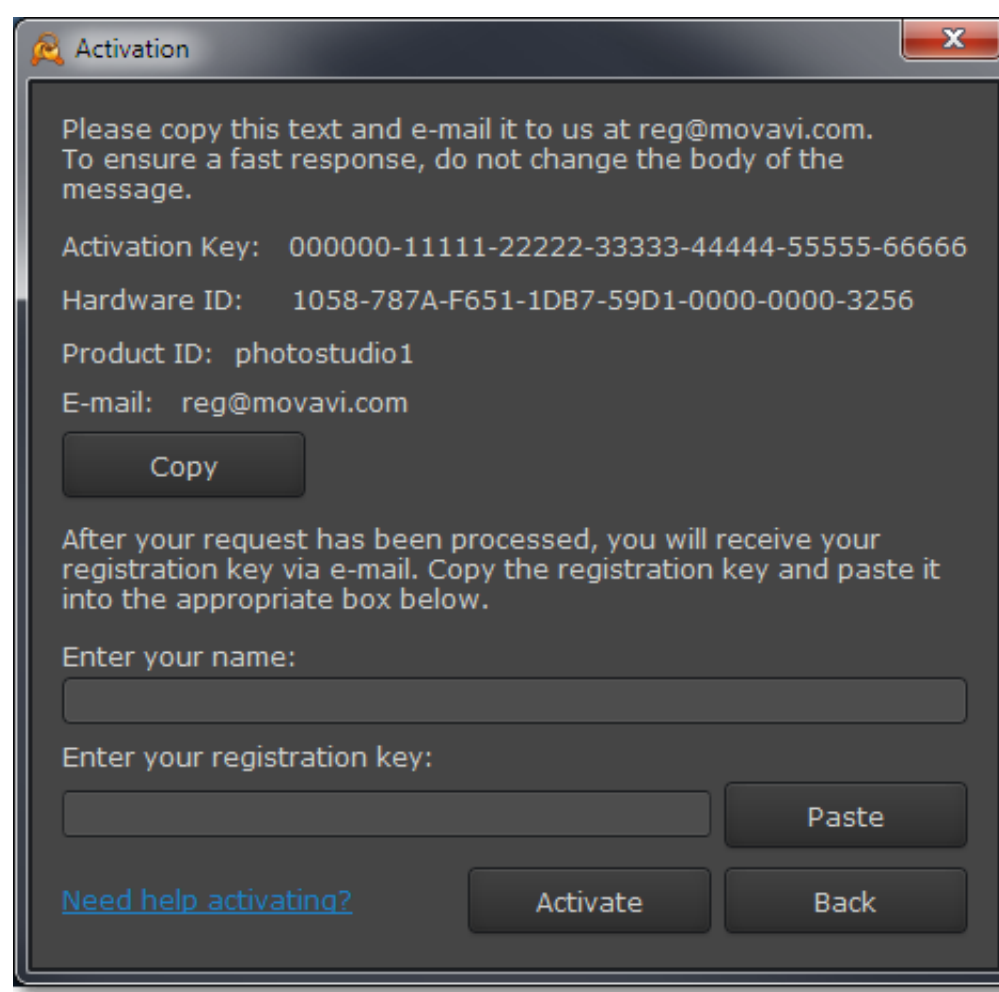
Activation

Please copy this text and e-mail it to us at reg@movavi.com. To ensure a fast response, do not change the body of the message.

Activation Key: 000000-11111-22222-33333-44444-55555-66666

Hardware ID: 1058-787A-F651-1DB7-59D1-0000-0000-3256

Product ID: photostudio1

E-mail: reg@movavi.com

Copy

After your request has been processed, you will receive your registration key via e-mail. Copy the registration key and paste it into the appropriate box below.

Enter your name:

Enter your registration key:

Paste

Need help activating?

Activate

Back